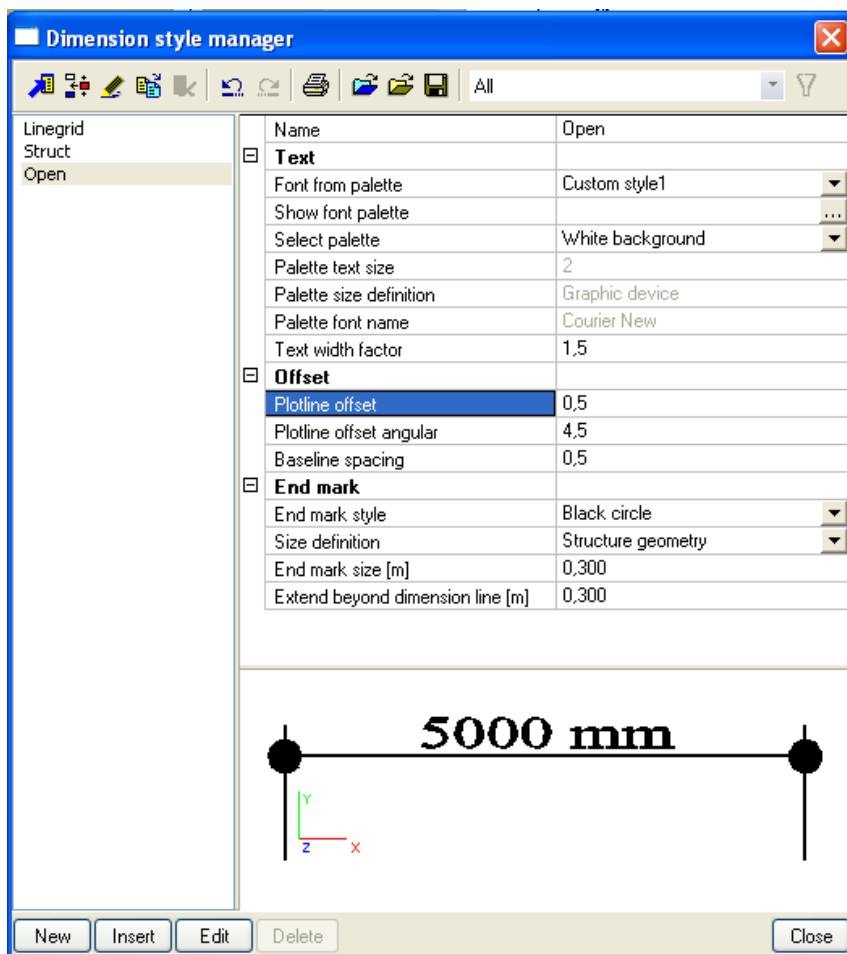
Dimension style manager

All

Linegrid
Struct
Open

| | |
|---|---|
| Name | Open |
| Text | |
| Font from palette | Custom style1 |
| Show font palette | ... |
| Select palette | White background |
| Palette text size | 2 |
| Palette size definition | Graphic device |
| Palette font name | Courier New |
| Text width factor | 1,5 |
| Offset | |
| Plotline offset | 0,5 |
| Plotline offset angular | 4,5 |
| Baseline spacing | 0,5 |
| End mark | |
| End mark style | Black circle |
| Size definition | Structure geometry |
| End mark size [m] | 0,300 |
| Extend beyond dimension line [m] | 0,300 |

5000 mm

Y
Z X

New Insert Edit Delete Close